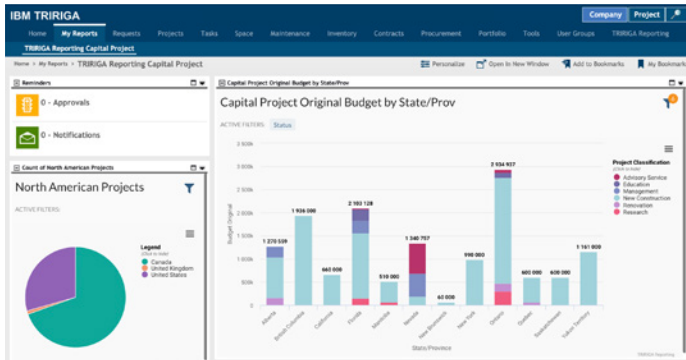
IBM TRIRIGA

Company Project

Home My Reports Requests Projects Tasks Space Maintenance Inventory Contracts Procurement Portfolio Tools User Groups TRIRIGA Reporting

TRIRIGA Reporting Capital Project

Home > My Reports > TRIRIGA Reporting Capital Project

Personalize Open In New Window Add to Bookmarks My Bookmarks

Reminders

0 - Approvals

0 - Notifications

Count of North American Projects

North American Projects

ACTIVE FILTERS:

Legend
Canada
United Kingdom
United States

Capital Project Original Budget by State/Prov

Capital Project Original Budget by State/Prov

ACTIVE FILTERS: Status

Budget Original

3 500k
3 000k
2 500k
2 000k
1 500k
1 000k
500k
0

1 270 559
1 936 000
660 000
2 102 128
510 000
1 340 757
60 000
998 000
2 934 927
600 000
600 000
1 161 000

Alberta
British Columbia
California
Florida
Manitoba
Nevada
New Brunswick
New York
Ontario
Quebec
Saskatchewan
Yukon Territory

State/Province

Project Classification
Advisory Service
Education
Management
New Construction
Renovation
Research

TRIRIGA Reporting